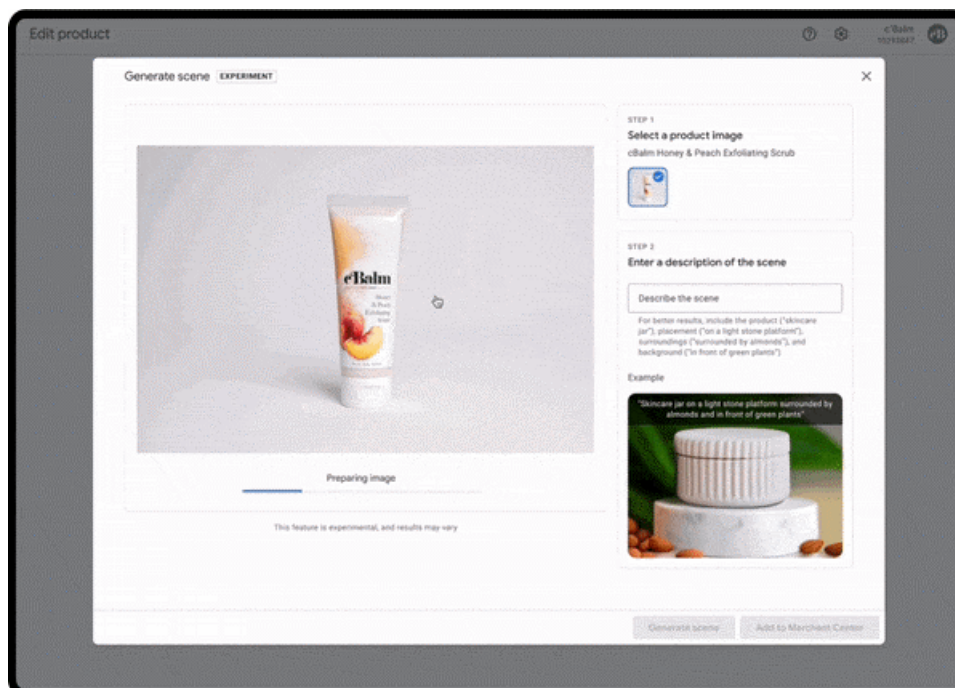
Edit product

c'Balm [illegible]

Generate scene EXPERIMENT

×

cBalm
Honey & Peach Exfoliating Scrub

Preparing image

This feature is experimental, and results may vary

STEP 1
Select a product image
cBalm Honey & Peach Exfoliating Scrub

STEP 2
Enter a description of the scene

Describe the scene

For better results, include the product ("skincare jar"), placement ("on a light stone platform"), surroundings ("surrounded by almonds"), and background ("in front of green plants")

Example

"Skincare jar on a light stone platform surrounded by almonds and in front of green plants"

Generate scene

Add to Merchant Center